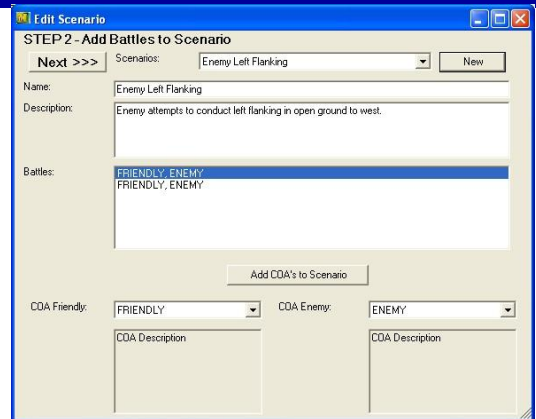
Edit Scenario

STEP 2 - Add Battles to Scenario

Next >>>

Scenarios: Enemy Left Flanking

New

Name: Enemy Left Flanking

Description: Enemy attempts to conduct left flanking in open ground to west.

Battles:
FRIENDLY, ENEMY
FRIENDLY, ENEMY

Add COA's to Scenario

COA Friendly: FRIENDLY

COA Enemy: ENEMY

COA Description

COA Description